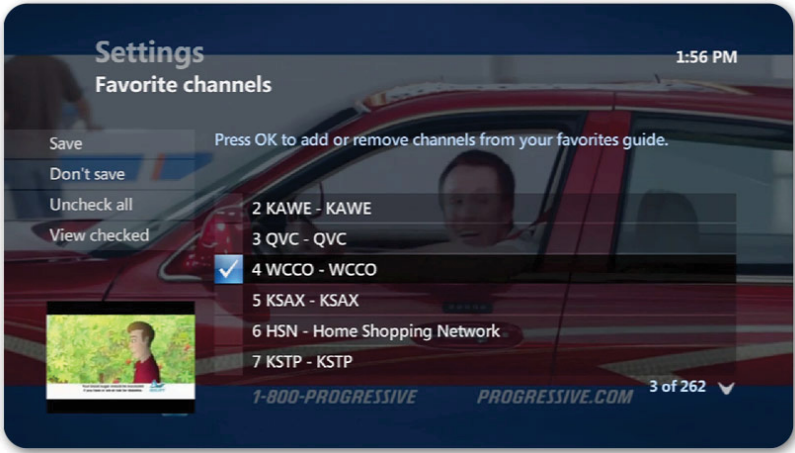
Settings
Favorite channels

1:56 PM

Save
Don't save
Uncheck all
View checked

Press OK to add or remove channels from your favorites guide.

2 KAWE - KAWE
3 QVC - QVC
4 WCCO - WCCO
5 KSAX - KSAX
6 HSN - Home Shopping Network
7 KSTP - KSTP

1-800-PROGRESSIVE PROGRESSIVE.COM

3 of 262